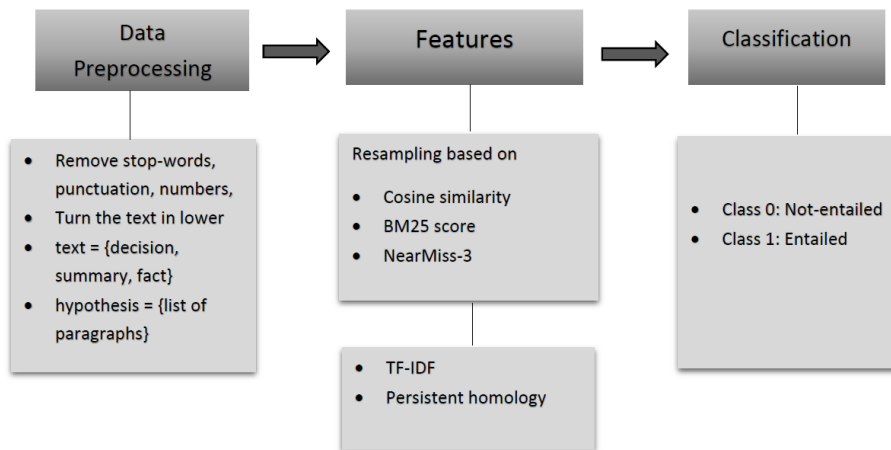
Data Preprocessing

Features

Classification

- Remove stop-words, punctuation, numbers,
- Turn the text in lower
- text = {decision, summary, fact}
- hypothesis = {list of paragraphs}

Resampling based on

- Cosine similarity
- BM25 score
- NearMiss-3

- TF-IDF
- Persistent homology

- Class 0: Not-entailed
- Class 1: Entailed